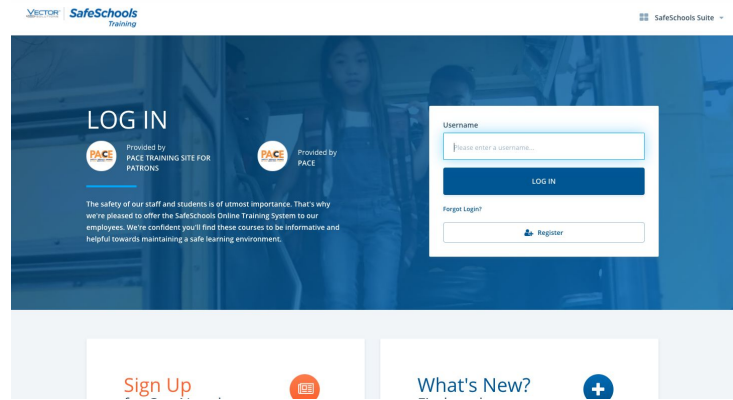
VECTOR SafeSchools Training

SafeSchools Suite

LOG IN

PACE Provided by PACE TRAINING SITE FOR PATRONS

PACE Provided by PACE

The safety of our staff and students is of utmost importance. That's why we're pleased to offer the SafeSchools Online Training System to our employees. We're confident you'll find these courses to be informative and helpful towards maintaining a safe learning environment.

Username

Please enter a username...

LOG IN

Forgot Login?

Register

Sign Up

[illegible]

What's New?

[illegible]